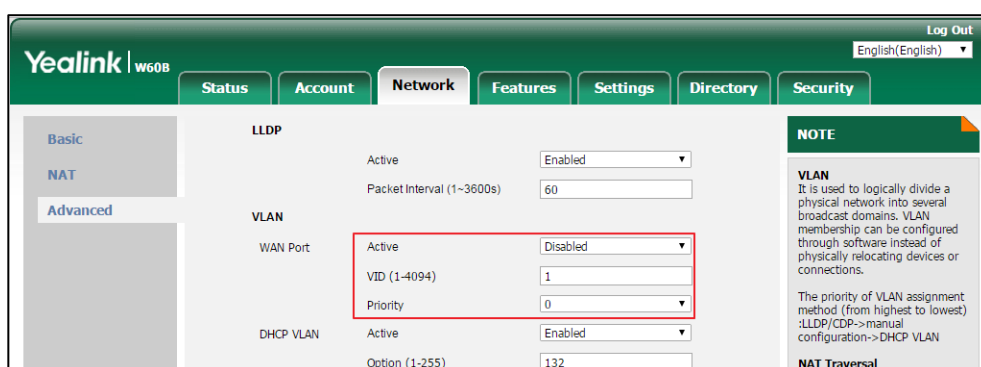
Log Out
English(English)

Yealink W60B

Status | Account | Network | Features | Settings | Directory | Security

Basic
NAT
Advanced

LLDP
Active Enabled
Packet Interval (1~3600s) 60

VLAN
WAN Port
Active Disabled
VID (1-4094) 1
Priority 0

DHCP VLAN
Active Enabled
Option (1-255) 132

NOTE

VLAN
It is used to logically divide a physical network into several broadcast domains. VLAN membership can be configured through software instead of physically relocating devices or connections.

The priority of VLAN assignment method (from highest to lowest) :LLDP/CDP->manual configuration->DHCP VLAN

NAT Traversal